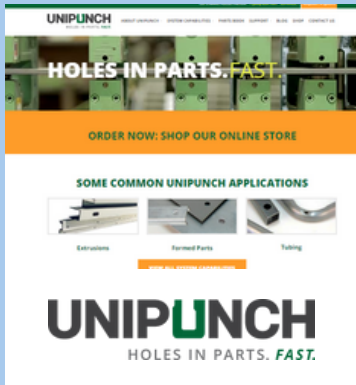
UNIPUNCH
HOLES IN PARTS. FAST.

ABOUT UNIPUNCH SYSTEM CAPABILITIES PARTS BOOK SUPPORT BLOG SHOP CONTACT US

HOLES IN PARTS. FAST.

ORDER NOW: SHOP OUR ONLINE STORE

SOME COMMON UNIPUNCH APPLICATIONS

Extrusions

Formed Parts

Tubing

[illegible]

UNIPUNCH
HOLES IN PARTS. FAST.